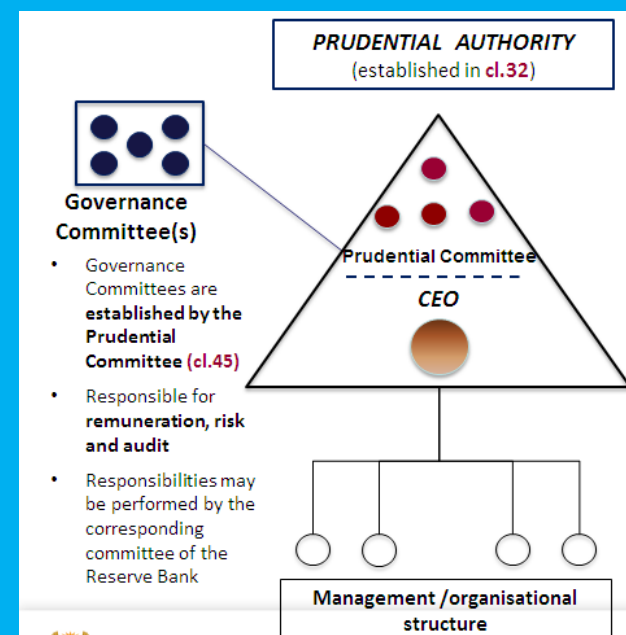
PRUDENTIAL AUTHORITY
(established in cl.32)

Governance Committee(s)

- Governance Committees are established by the Prudential Committee (cl.45)
- Responsible for remuneration, risk and audit
- Responsibilities may be performed by the corresponding committee of the Reserve Bank

Prudential Committee

CEO

Management /organisational structure